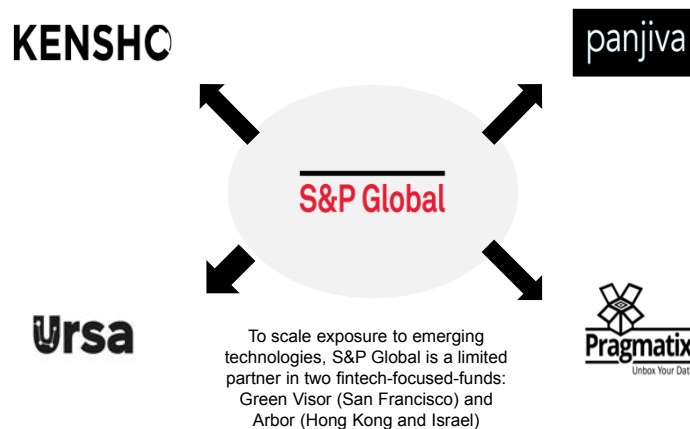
KENSHO

panjiva

S&P Global

Ursa

To scale exposure to emerging technologies, S&P Global is a limited partner in two fintech-focused-funds: Green Visor (San Francisco) and Arbor (Hong Kong and Israel)

Pragmatix

Unbox Your Dat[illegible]